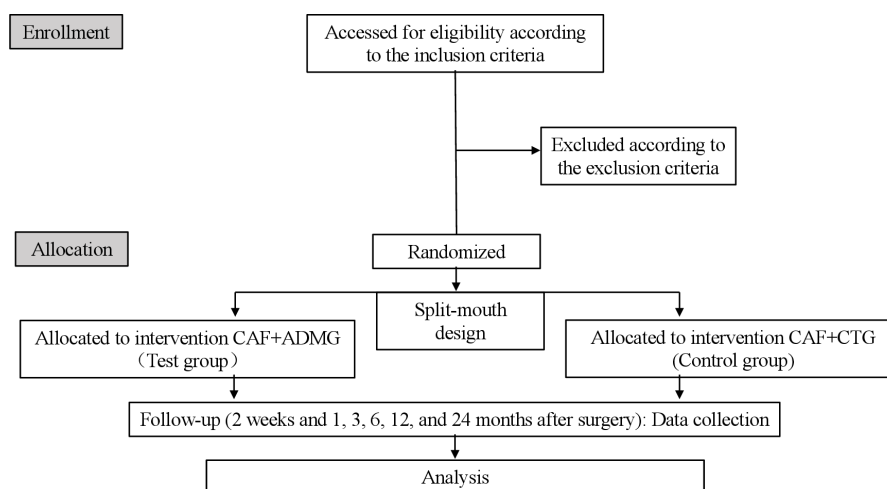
Enrollment

Accessed for eligibility according to the inclusion criteria

Excluded according to the exclusion criteria

Allocation

Randomized

Split-mouth design

Allocated to intervention CAF+ADMG （Test group）

Allocated to intervention CAF+CTG (Control group)

Follow-up (2 weeks and 1, 3, 6, 12, and 24 months after surgery): Data collection

Analysis